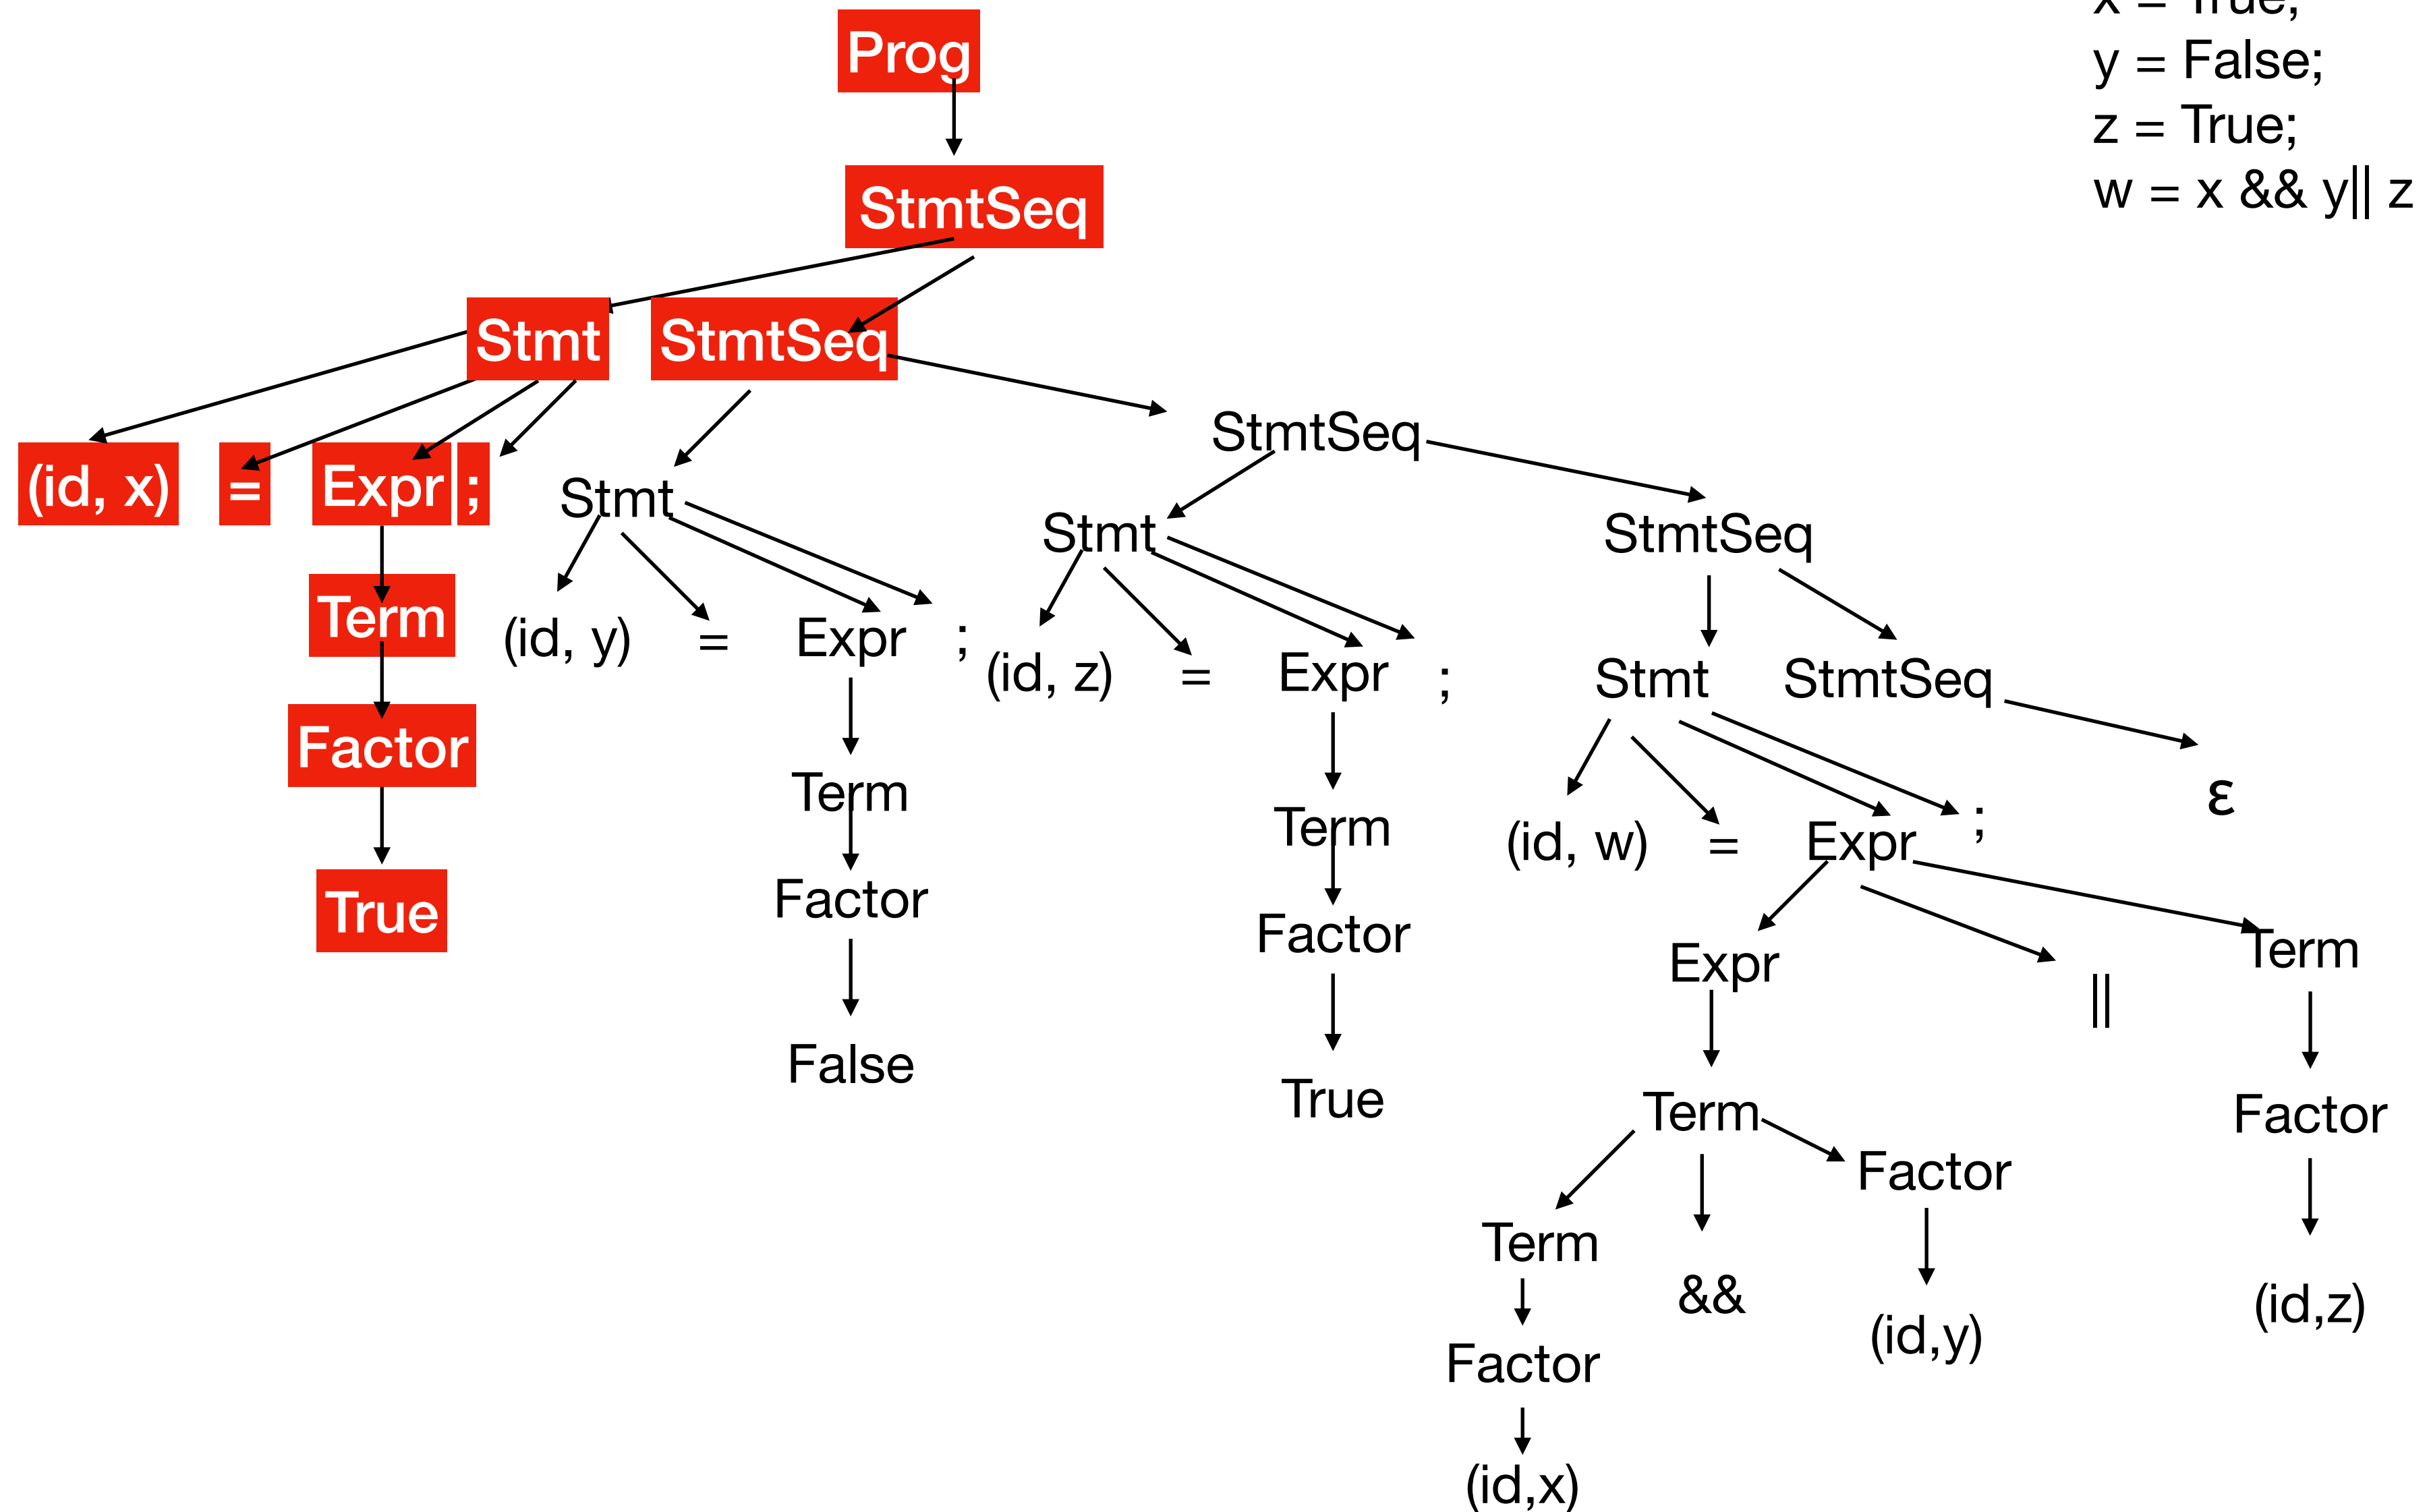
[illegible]
y = False;
z = True;
w = x && y|| z

Prog

StmtSeq

Stmt StmtSeq

(id, x) = Expr ;

Term

Factor

True

Stmt

(id, y) = Expr ;

Term

Factor

False

StmtSeq

Stmt

(id, z) = Expr ;

Term

Factor

True

StmtSeq

Stmt StmtSeq

ε

(id, w) = Expr ;

Expr || Term

Term Factor

Term && Factor (id,z)

Factor (id,y)

(id,x)